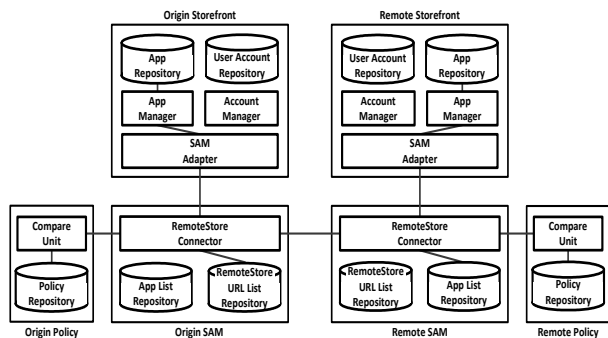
Origin Storefront

App Repository

User Account Repository

App Manager

Account Manager

SAM Adapter

Remote Storefront

User Account Repository

App Repository

Account Manager

App Manager

SAM Adapter

Compare Unit

Policy Repository

Origin Policy

RemoteStore Connector

App List Repository

RemoteStore URL List Repository

Origin SAM

RemoteStore Connector

RemoteStore URL List Repository

App List Repository

Remote SAM

Compare Unit

Policy Repository

Remote Policy